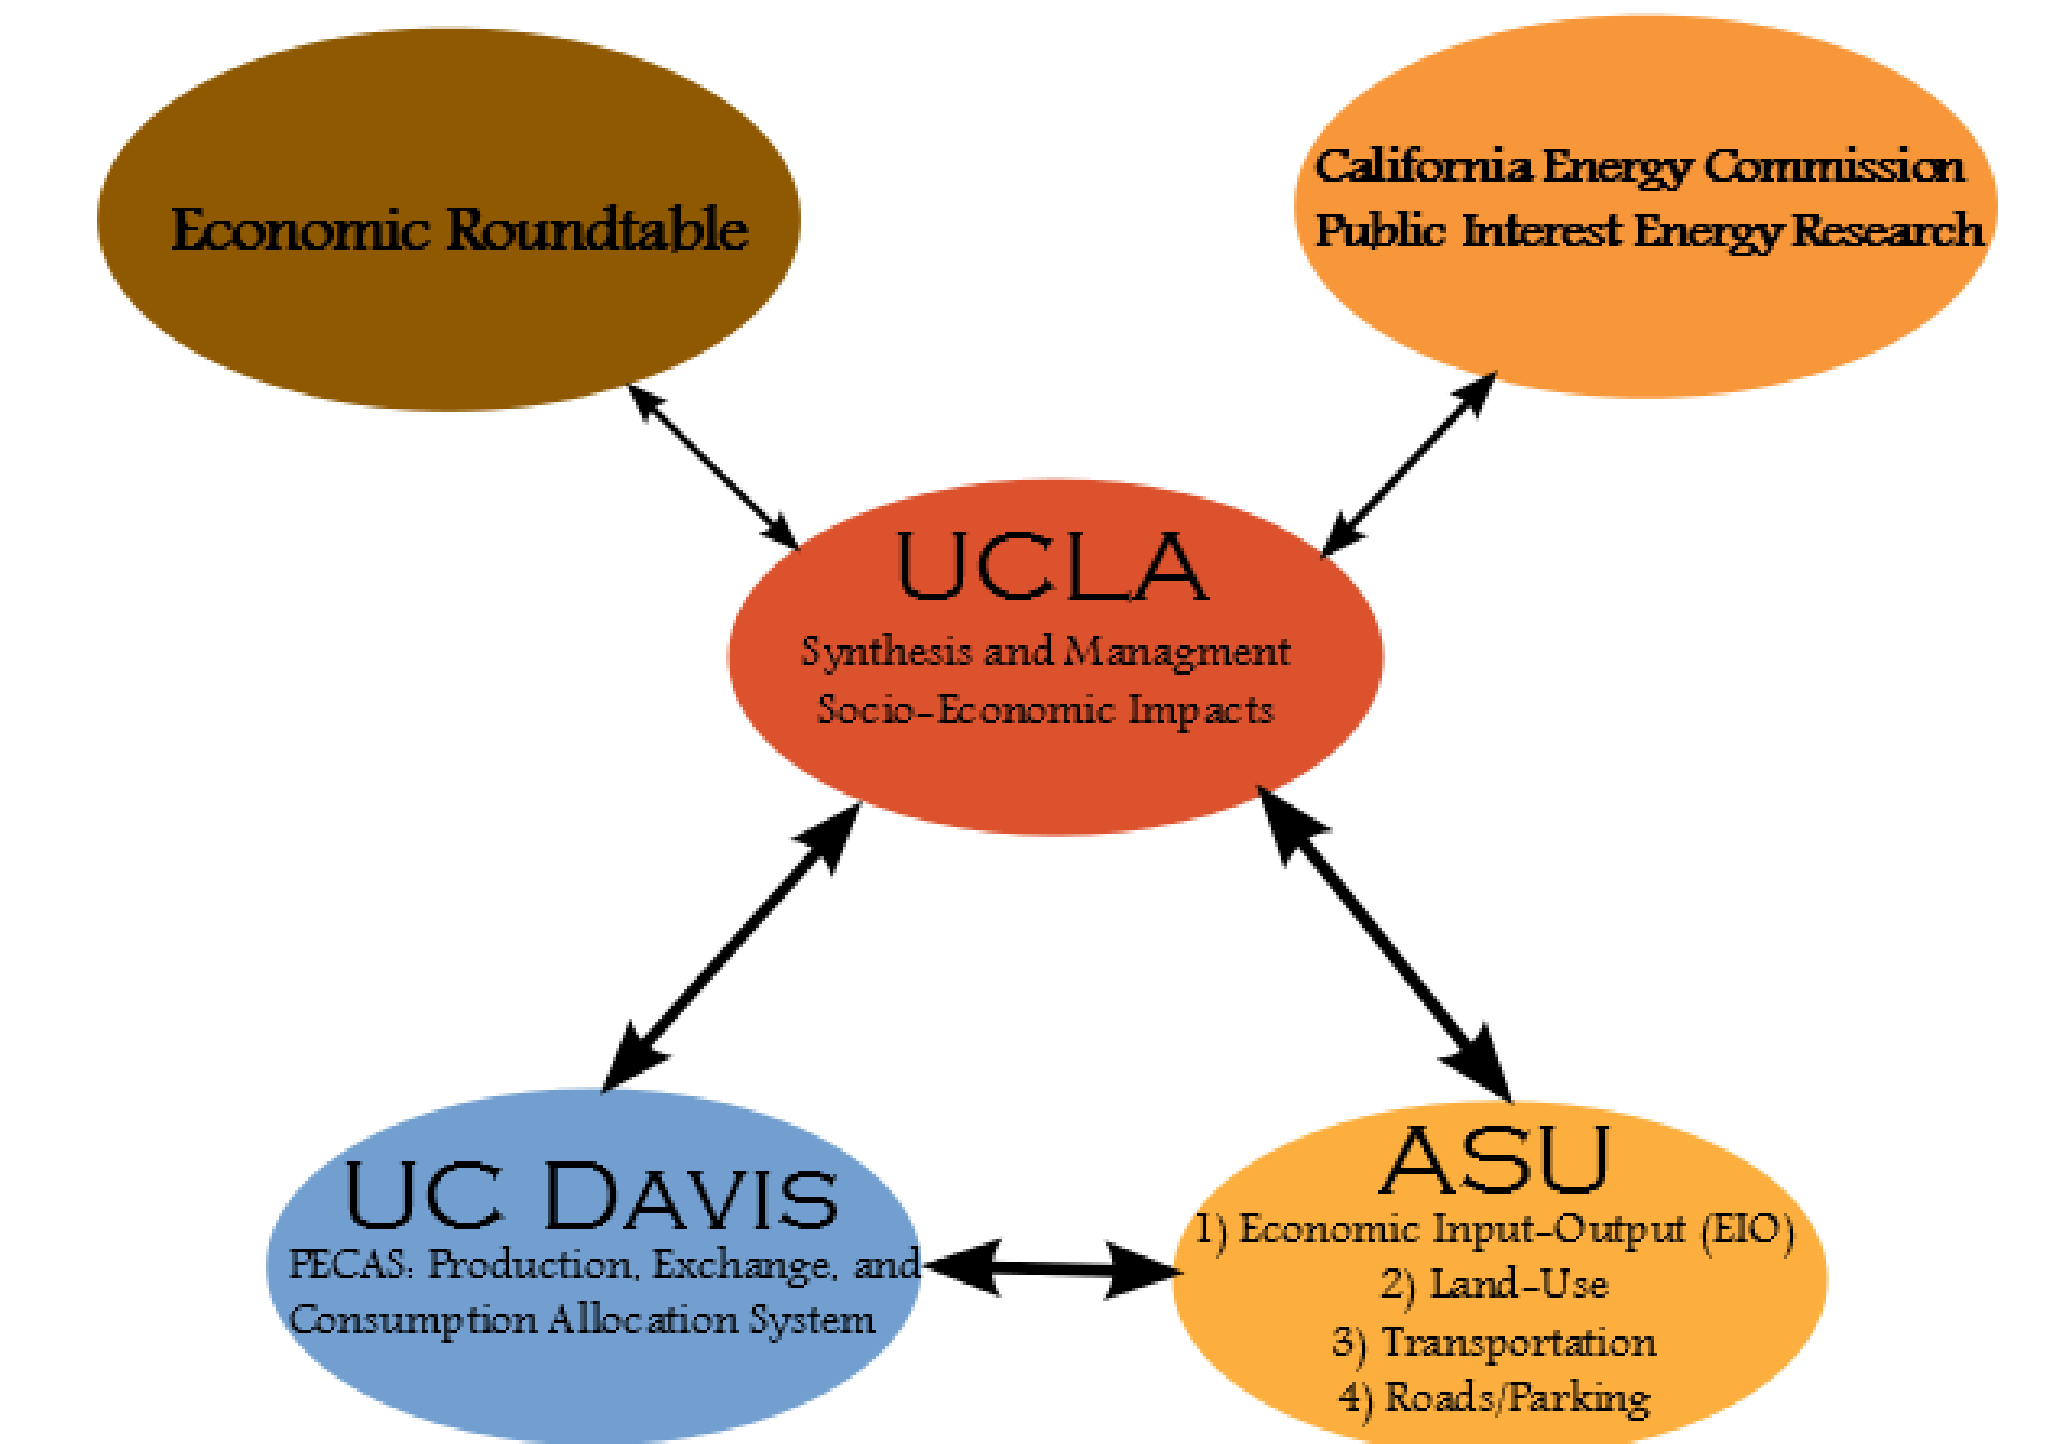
Economic Roundtable

California Energy Commission
Public Interest Energy Research

UCLA
Synthesis and Managment
Socio-Economic Impacts

UC DAVIS
PECAS: Production, Exchange, and Consumption Allocation System

ASU
1) Economic Input-Output (EIO)
2) Land-Use
3) Transportation
4) Roads/Parking